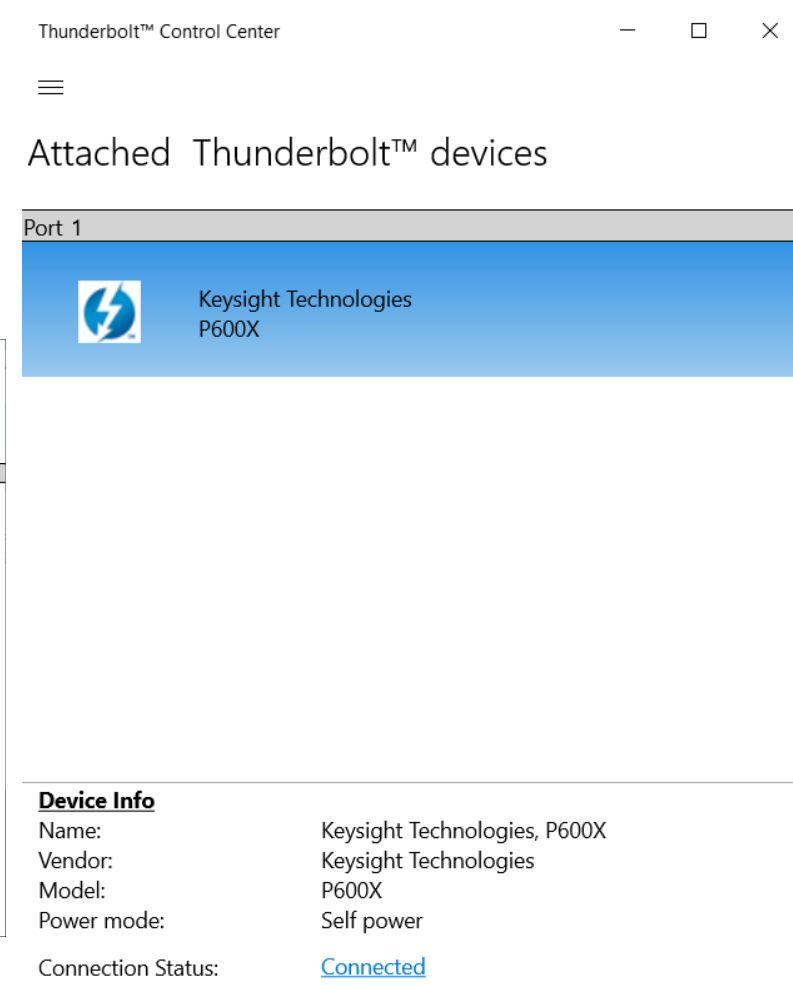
Thunderbolt™ Control Center

Attached Thunderbolt™ devices

Port 1

Keysight Technologies
P600X

Device Info

| | |
|---|---|
| Name: | Keysight Technologies, P600X |
| Vendor: | Keysight Technologies |
| Model: | P600X |
| Power mode: | Self power |
| Connection Status: | Connected |